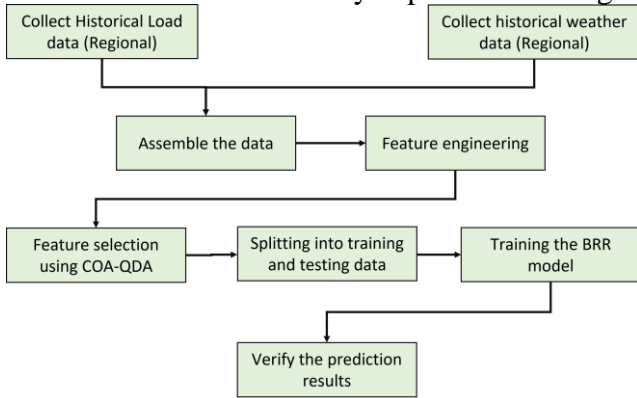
Collect Historical Load data (Regional)

Collect historical weather data (Regional)

Assemble the data

Feature engineering

Feature selection using COA-QDA

Splitting into training and testing data

Training the BRR model

Verify the prediction results